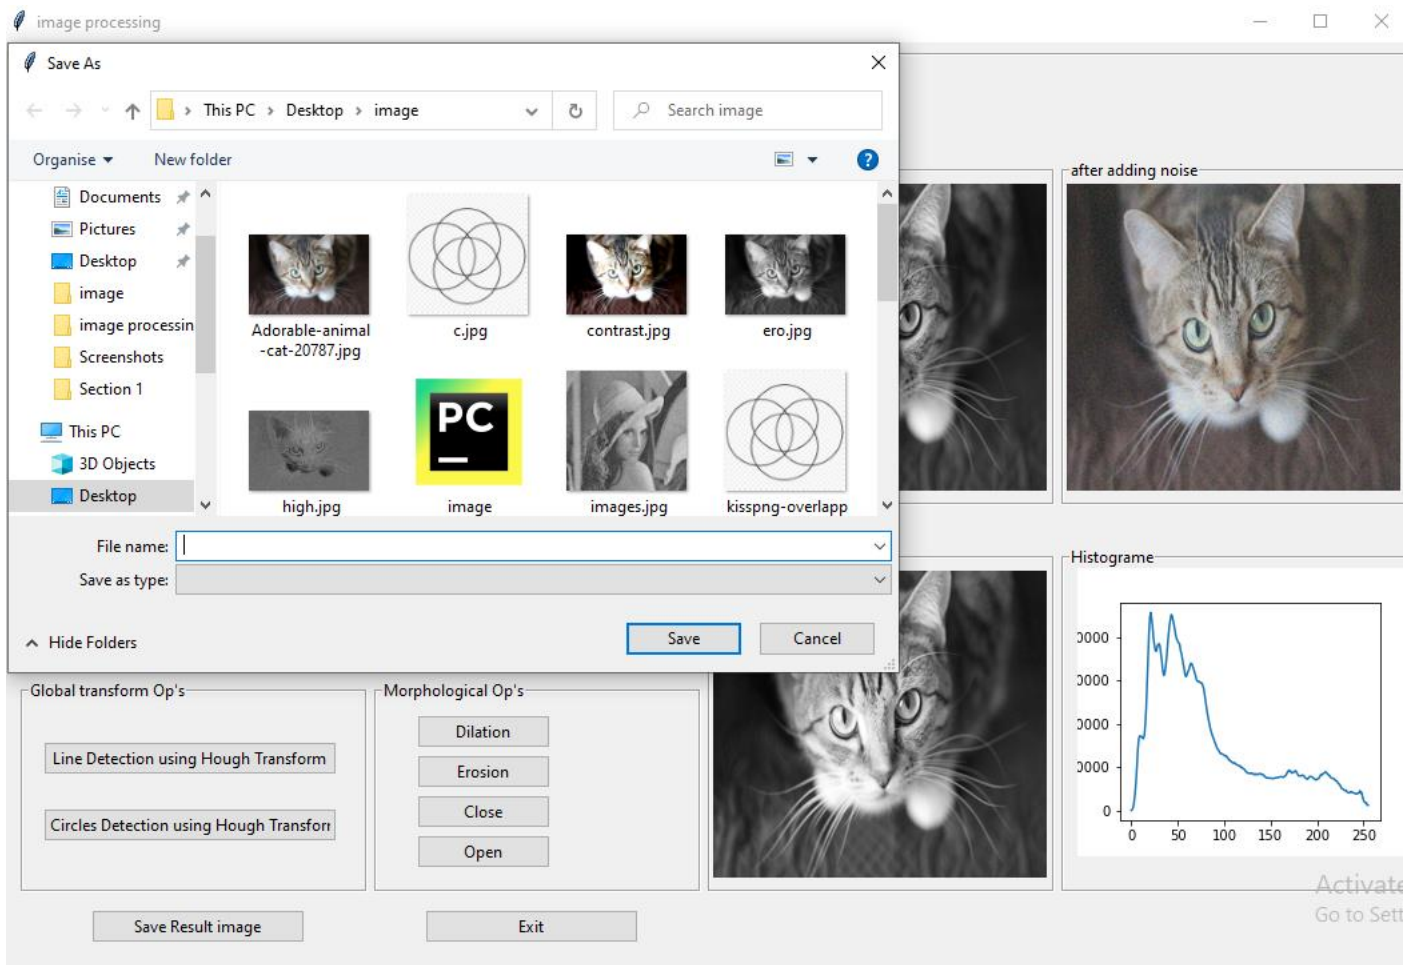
image processing

Save As

This PC › Desktop › image

Search image

Organise ▾ New folder

Documents
Pictures
Desktop
image
image processin
Screenshots
Section 1
This PC
3D Objects
Desktop

Adorable-animal-cat-20787.jpg
c.jpg
contrast.jpg
ero.jpg
high.jpg
PC
image
images.jpg
kisspng-overlapp

File name:
Save as type:

Hide Folders

Save
Cancel

after adding noise

Histograme

0000
0000
0000
0000
0
0 50 100 150 200 250

Global transform Op's
Line Detection using Hough Transform
Circles Detection using Hough Transfor

Morphological Op's
Dilation
Erosion
Close
Open

Save Result image
Exit

Activate
Go to Sett